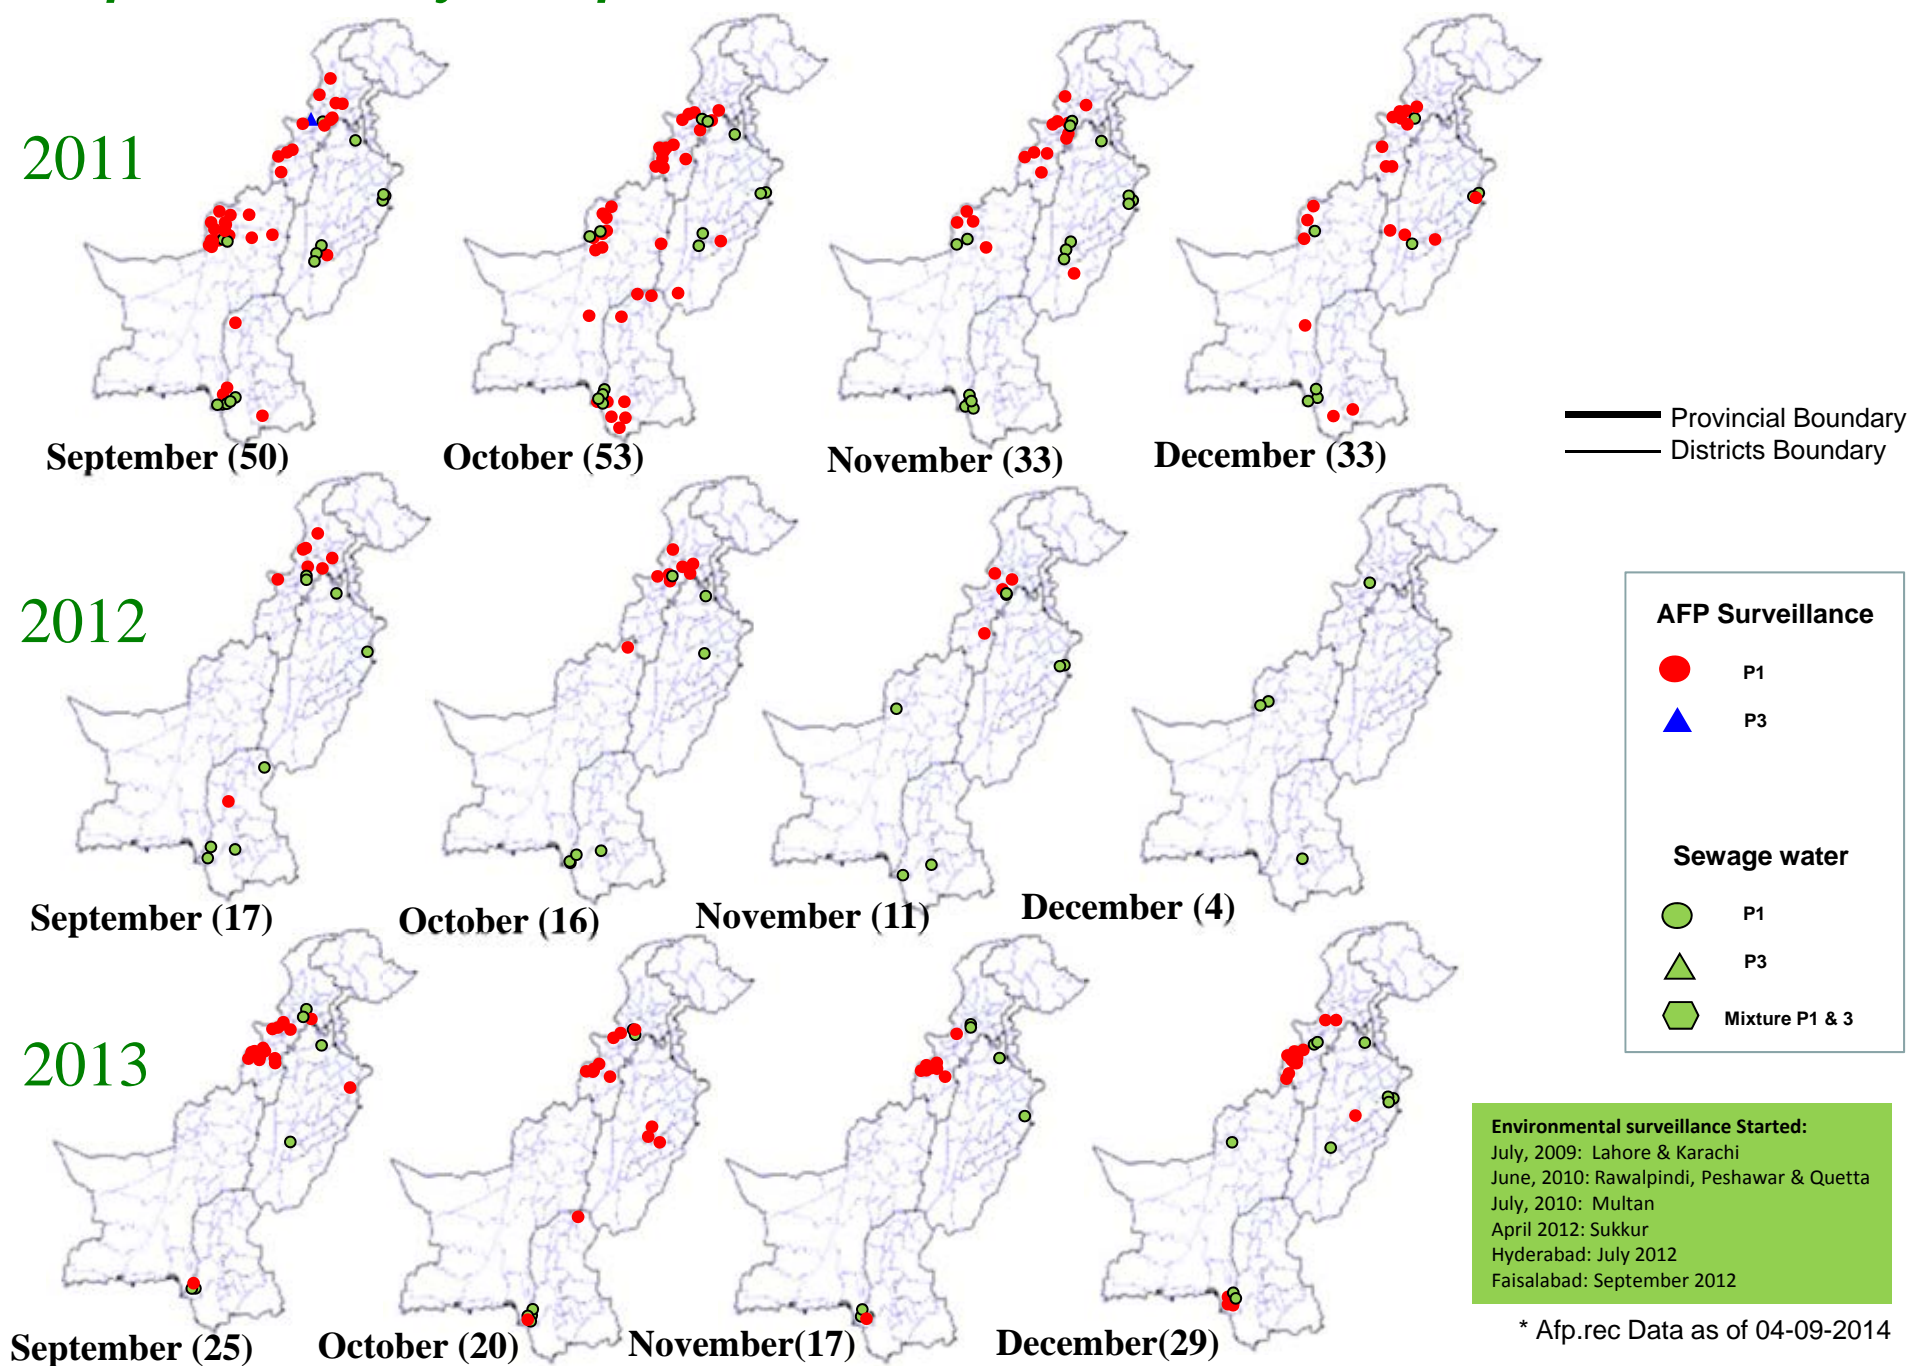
2011

September (50)
October (53)
November (33)
December (33)

Provincial Boundary
Districts Boundary

2012

September (17)
October (16)
November (11)
December (4)

AFP Surveillance
P1
P3

Sewage water
P1
P3
Mixture P1 & 3

2013

September (25)
October (20)
November(17)
December(29)

Environmental surveillance Started:
July, 2009: Lahore & Karachi
June, 2010: Rawalpindi, Peshawar & Quetta
July, 2010: Multan
April 2012: Sukkur
Hyderabad: July 2012
Faisalabad: September 2012

* Afp.rec Data as of 04-09-2014